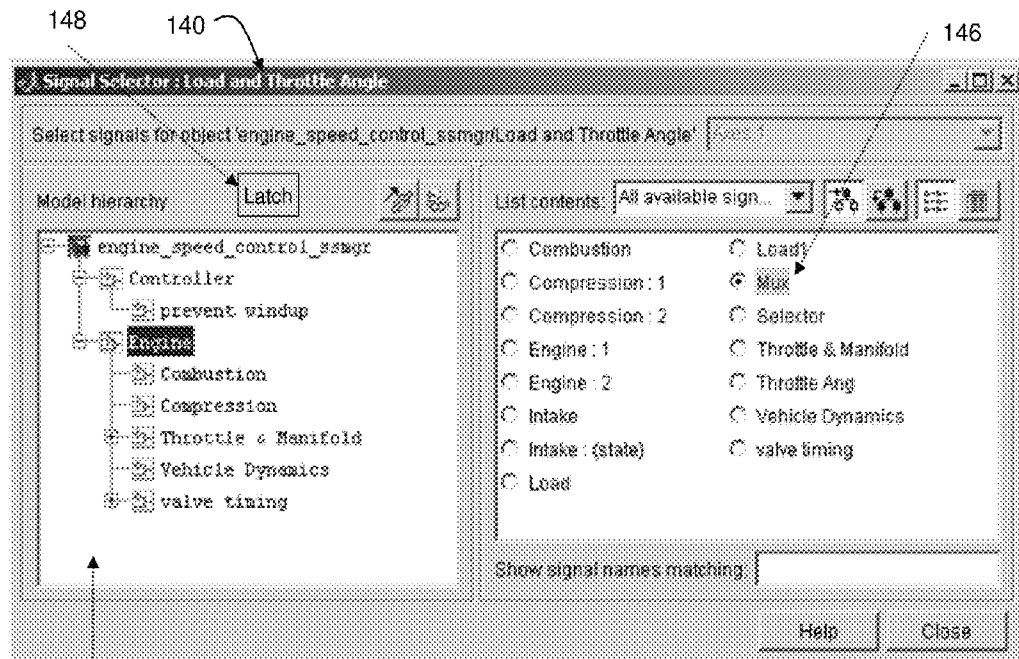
148

140

146

Signal Selector : Load and Throttle Angle

Select signals for object 'engine_speed_control_ssmgr/Load and Throttle Angle' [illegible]

Model hierarchy

Latch

List contents: All available sign...

engine_speed_control_ssmgr
Controller
prevent windup
Engine
Combustion
Compression
Throttle & Manifold
Vehicle Dynamics
valve timing

Combustion
Compression : 1
Compression : 2
Engine : 1
Engine : 2
Intake
Intake : (state)
Load

Load1
Mux
Selector
Throttle & Manifold
Throttle Ang
Vehicle Dynamics
valve timing

Show signal names matching:

Help

Close